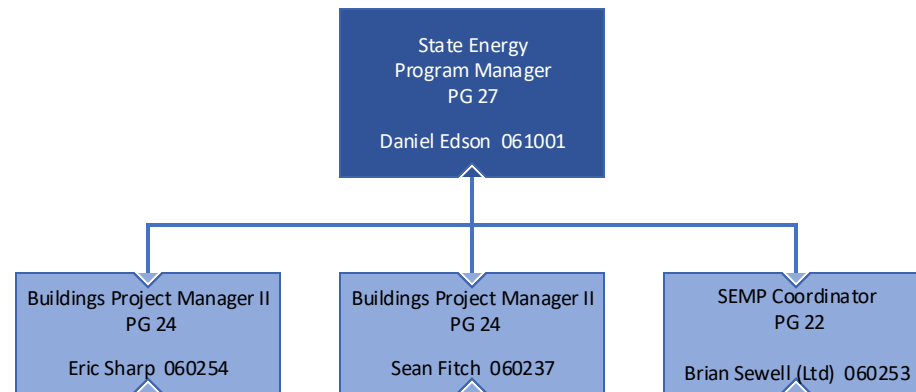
State Energy
Program Manager
PG 27

Daniel Edson 061001

Buildings Project Manager II
PG 24

Eric Sharp 060254

Buildings Project Manager II
PG 24

Sean Fitch 060237

SEMP Coordinator
PG 22

Brian Sewell (Ltd) 060253